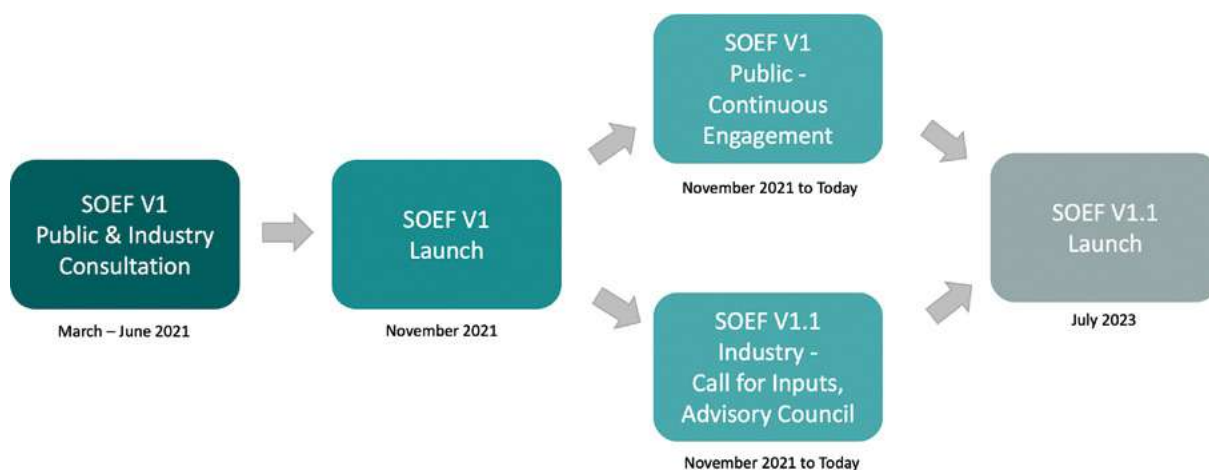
SOEF V1
Public & Industry
Consultation

March – June 2021

SOEF V1
Launch

November 2021

SOEF V1
Public -
Continuous
Engagement

November 2021 to Today

SOEF V1.1
Industry -
Call for Inputs,
Advisory Council

November 2021 to Today

SOEF V1.1
Launch

July 2023